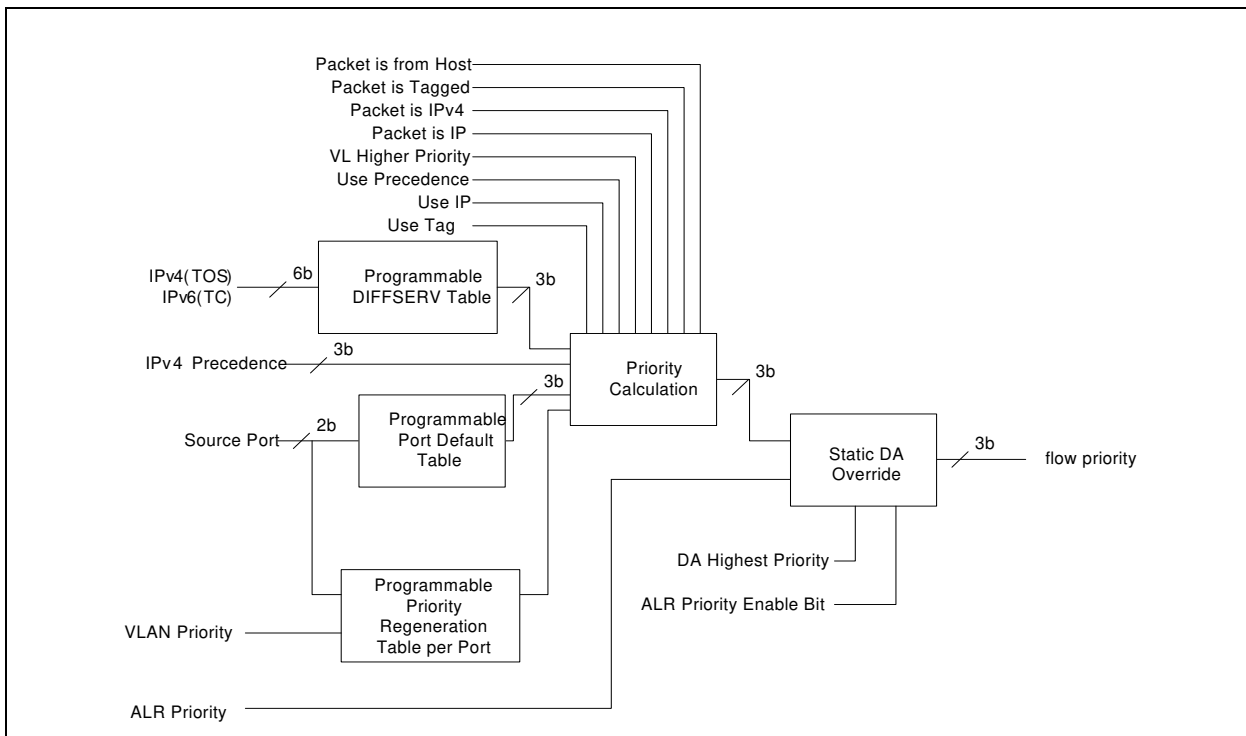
Packet is from Host
Packet is Tagged
Packet is IPv4
Packet is IP
VL Higher Priority
Use Precedence
Use IP
Use Tag

IPv4(TOS)
IPv6(TC)
6b
Programmable DIFFSERV Table
3b

IPv4 Precedence
3b

Priority Calculation
3b

3b
Source Port
2b
Programmable Port Default Table

Static DA Override
3b
flow priority

DA Highest Priority
ALR Priority Enable Bit

Programmable Priority Regeneration Table per Port
VLAN Priority

ALR Priority